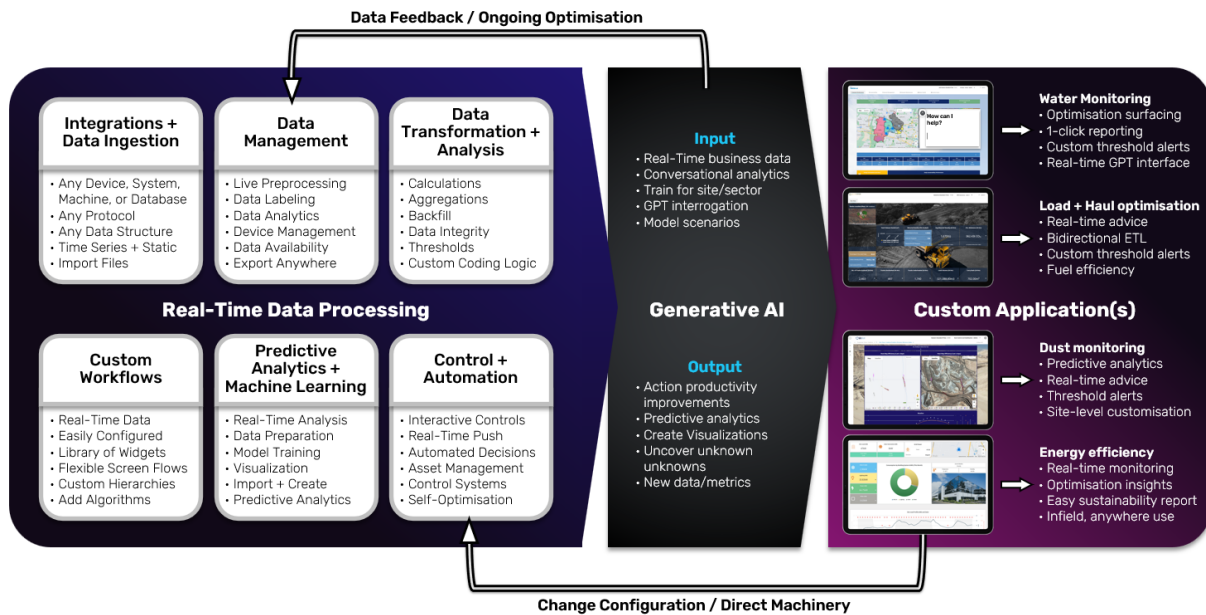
Data Feedback / Ongoing Optimisation

Integrations + Data Ingestion
- Any Device, System, Machine, or Database
- Any Protocol
- Any Data Structure
- Time Series + Static
- Import Files

Data Management
- Live Preprocessing
- Data Labeling
- Data Analytics
- Device Management
- Data Availability
- Export Anywhere

Data Transformation + Analysis
- Calculations
- Aggregations
- Backfill
- Data Integrity
- Thresholds
- Custom Coding Logic

Real-Time Data Processing

Custom Workflows
- Real-Time Data
- Easily Configured
- Library of Widgets
- Flexible Screen Flows
- Custom Hierarchies
- Add Algorithms

Predictive Analytics + Machine Learning
- Real-Time Analysis
- Data Preparation
- Model Training
- Visualization
- Import + Create
- Predictive Analytics

Control + Automation
- Interactive Controls
- Real-Time Push
- Automated Decisions
- Asset Management
- Control Systems
- Self-Optimisation

Input
- Real-Time business data
- Conversational analytics
- Train for site/sector
- GPT interrogation
- Model scenarios

Generative AI

Output
- Action productivity improvements
- Predictive analytics
- Create Visualizations
- Uncover unknown unknowns
- New data/metrics

How can I help?

Water Monitoring
- Optimisation surfacing
- 1-click reporting
- Custom threshold alerts
- Real-time GPT interface

Load + Haul optimisation
- Real-time advice
- Bidirectional ETL
- Custom threshold alerts
- Fuel efficiency

Custom Application(s)

Dust monitoring
- Predictive analytics
- Real-time advice
- Threshold alerts
- Site-level customisation

Energy efficiency
- Real-time monitoring
- Optimisation insights
- Easy sustainability report
- Infield, anywhere use

Change Configuration / Direct Machinery